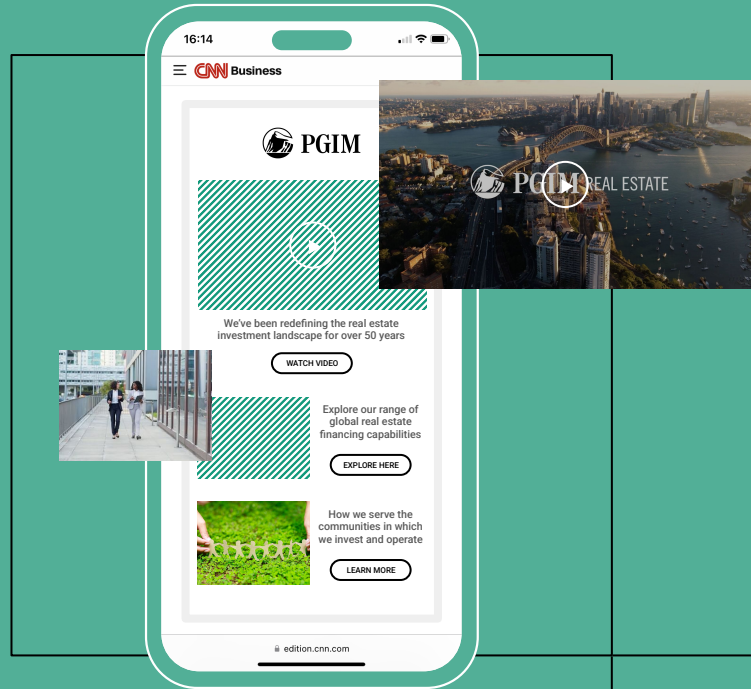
16:14

CNN Business

PGIM

PGIM REAL ESTATE

We've been redefining the real estate investment landscape for over 50 years

WATCH VIDEO

Explore our range of global real estate financing capabilities

EXPLORE HERE

How we serve the communities in which we invest and operate

LEARN MORE

edition.cnn.com